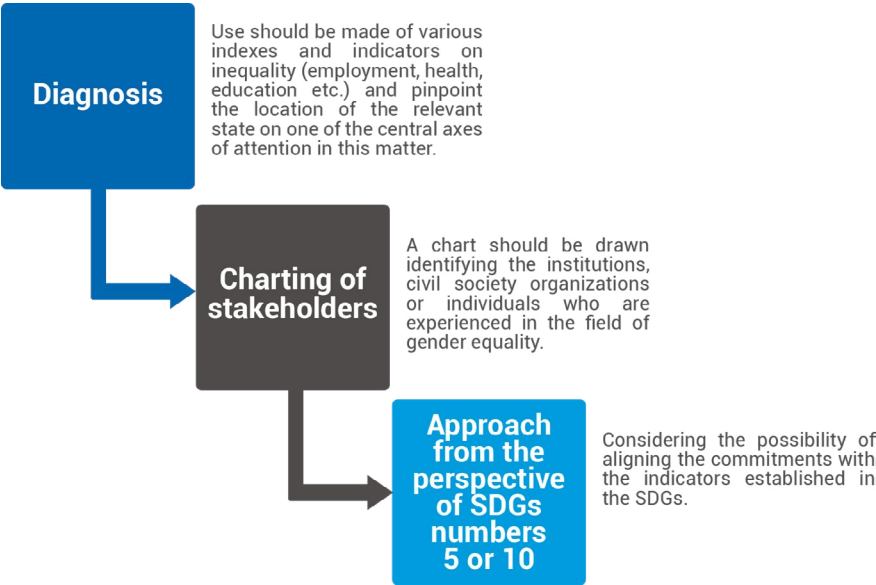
Diagnosis

Use should be made of various indexes and indicators on inequality (employment, health, education etc.) and pinpoint the location of the relevant state on one of the central axes of attention in this matter.

Charting of stakeholders

A chart should be drawn identifying the institutions, civil society organizations or individuals who are experienced in the field of gender equality.

Approach from the perspective of SDGs numbers 5 or 10

Considering the possibility of aligning the commitments with the indicators established in the SDGs.